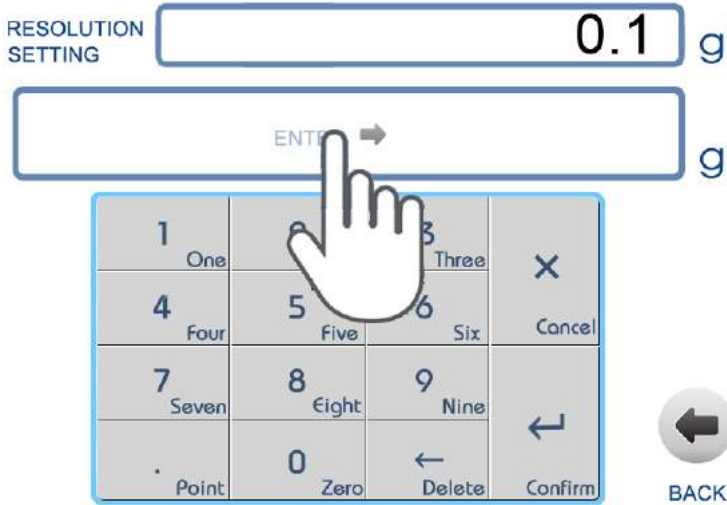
RESOLUTION SETTING

0.1 g

ENTE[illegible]

g

| 1 One | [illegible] | 3 Three | × Cancel |
|---|---|---|---|
| 4 Four | 5 Five | 6 Six | |
| 7 Seven | 8 Eight | 9 Nine | ↵ Confirm |
| . Point | 0 Zero | ← Delete | |

BACK